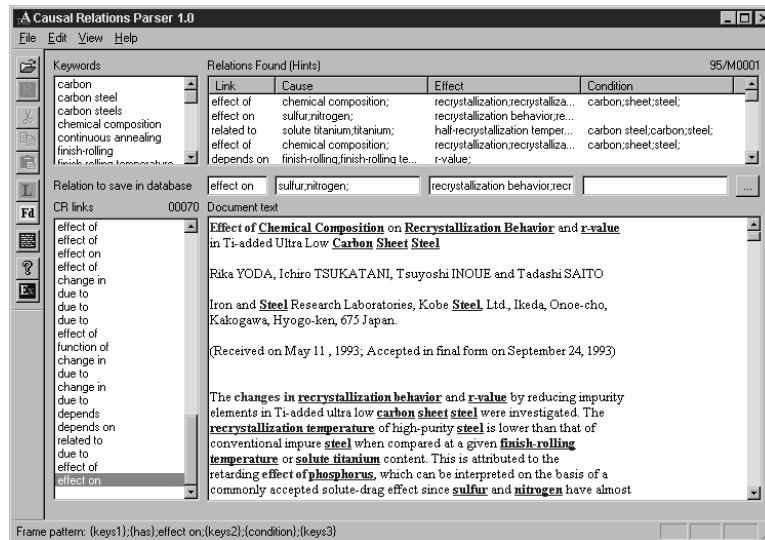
A Causal Relations Parser 1.0

File Edit View Help

Keywords

carbon
carbon steel
carbon steels
chemical composition
continuous annealing
finish-rolling
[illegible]

Relations Found (Hints) 95/M0001

| Link | Cause | Effect | Condition |
|---|---|---|---|
| effect of | chemical composition; | recrystallization;recrystalliza... | carbon;sheet;steel; |
| effect on | sulfur;nitrogen; | recrystallization behavior;re... | |
| related to | solute titanium;titanium; | half-recrystallization temper... | carbon steel;carbon;steel; |
| effect of | chemical composition; | recrystallization;recrystalliza... | carbon;sheet;steel; |
| depends on | finish-rolling;finish-rolling te... | r-value; | |

Relation to save in database effect on sulfur;nitrogen; recrystallization behavior;recr ...

CR links 00070 Document text

effect of
effect of
effect on
effect of
change in
due to
due to
due to
effect of
function of
change in
due to
change in
due to
depends
depends on
related to
due to
effect of
effect on

L
Fd
Ex

Effect of Chemical Composition on Recrystallization Behavior and r-value in Ti-added Ultra Low Carbon Sheet Steel

Rika YODA, Ichiro TSUKATANI, Tsuyoshi INOUE and Tadashi SAITO

Iron and Steel Research Laboratories, Kobe Steel, Ltd., Ikeda, Onoe-cho, Kakogawa, Hyogo-ken, 675 Japan.

(Received on May 11 , 1993; Accepted in final form on September 24, 1993)

The changes in recrystallization behavior and r-value by reducing impurity elements in Ti-added ultra low carbon sheet steel were investigated. The recrystallization temperature of high-purity steel is lower than that of conventional impure steel when compared at a given finish-rolling temperature or solute titanium content. This is attributed to the retarding effect of phosphorus, which can be interpreted on the basis of a commonly accepted solute-drag effect since sulfur and nitrogen have almost

Frame pattern: {keys1};{has};effect on;{keys2};{condition};{keys3}